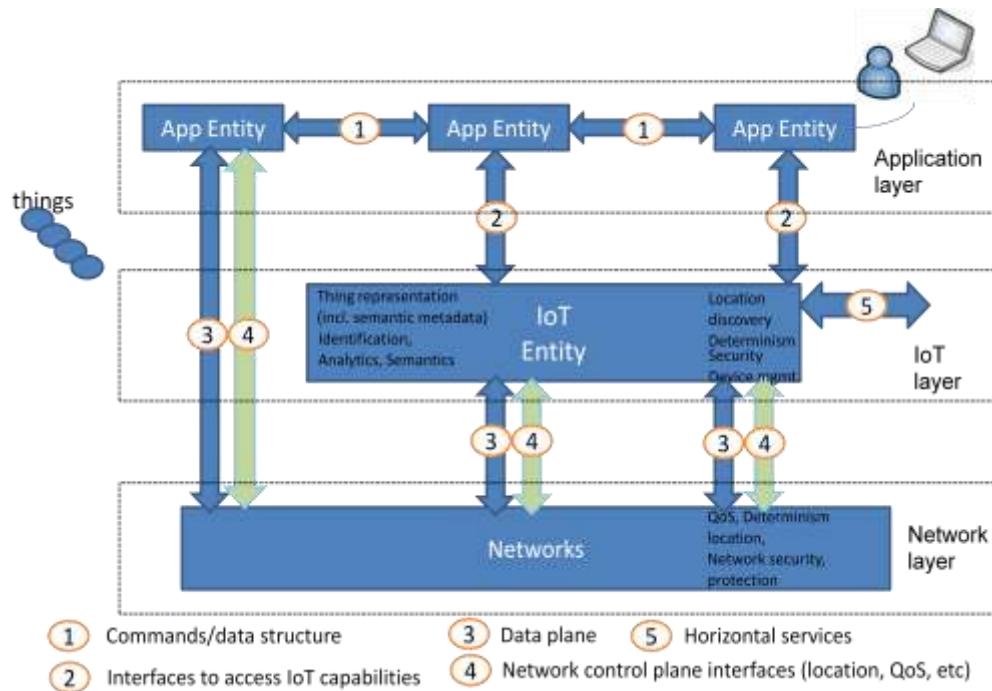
App Entity
1
App Entity
1
App Entity
Application layer
things
2
2
3
4
Thing representation (incl. semantic metadata) Identification, Analytics, Semantics
IoT Entity
Location discovery Determinism Security Device mgmt
5
IoT layer
3
4
3
4
Networks
QoS, Determinism location, Network security, protection
Network layer
1 Commands/data structure
3 Data plane
5 Horizontal services
2 Interfaces to access IoT capabilities
4 Network control plane interfaces (location, QoS, etc)